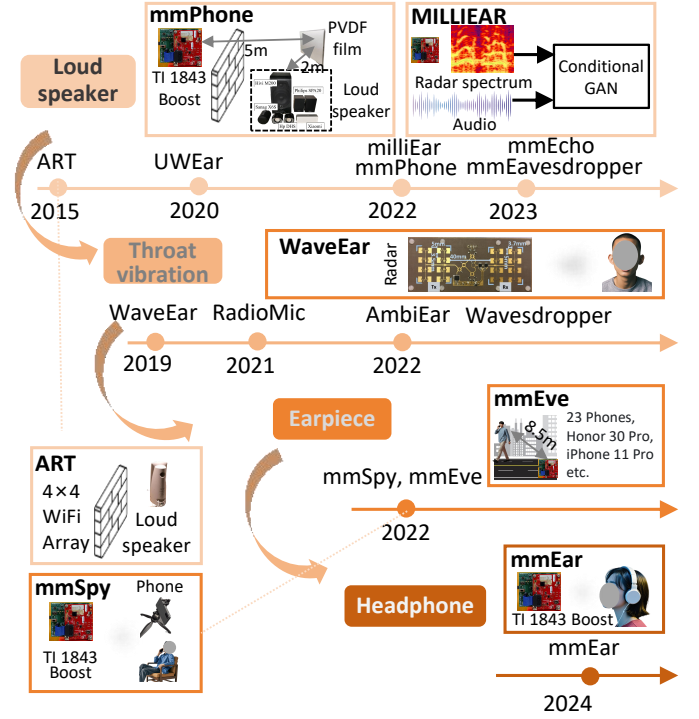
mmPhone

5m

PVDF film

2m

TI 1843 Boost

Loud speaker

MILLIEAR

Radar spectrum

Audio

Conditional GAN

Loud speaker

ART
2015

UWEar
2020

milliEar
mmPhone
2022

mmEcho
mmEavesdropper
2023

Throat vibration

WaveEar

Radar

Tx

Rx

WaveEar
2019

RadioMic
2021

AmbiEar
2022

Wavesdropper

Earpiece

mmEve

8.5m

23 Phones, Honor 30 Pro, iPhone 11 Pro etc.

mmSpy, mmEve
2022

ART

4×4 WiFi Array

Loud speaker

mmSpy

Phone

TI 1843 Boost

Headphone

mmEar

TI 1843 Boost

mmEar
2024